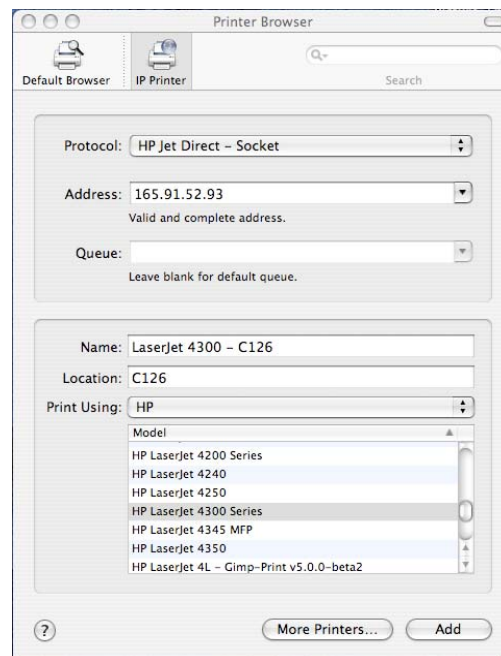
Printer Browser

Default Browser IP Printer

Search

Protocol: HP Jet Direct - Socket

Address: 165.91.52.93

Valid and complete address.

Queue:

Leave blank for default queue.

Name: LaserJet 4300 - C126

Location: C126

Print Using: HP

Model

HP LaserJet 4200 Series
HP LaserJet 4240
HP LaserJet 4250
HP LaserJet 4300 Series
HP LaserJet 4345 MFP
HP LaserJet 4350
HP LaserJet 4L - Gimp-Print v5.0.0-beta2

?

More Printers...

Add